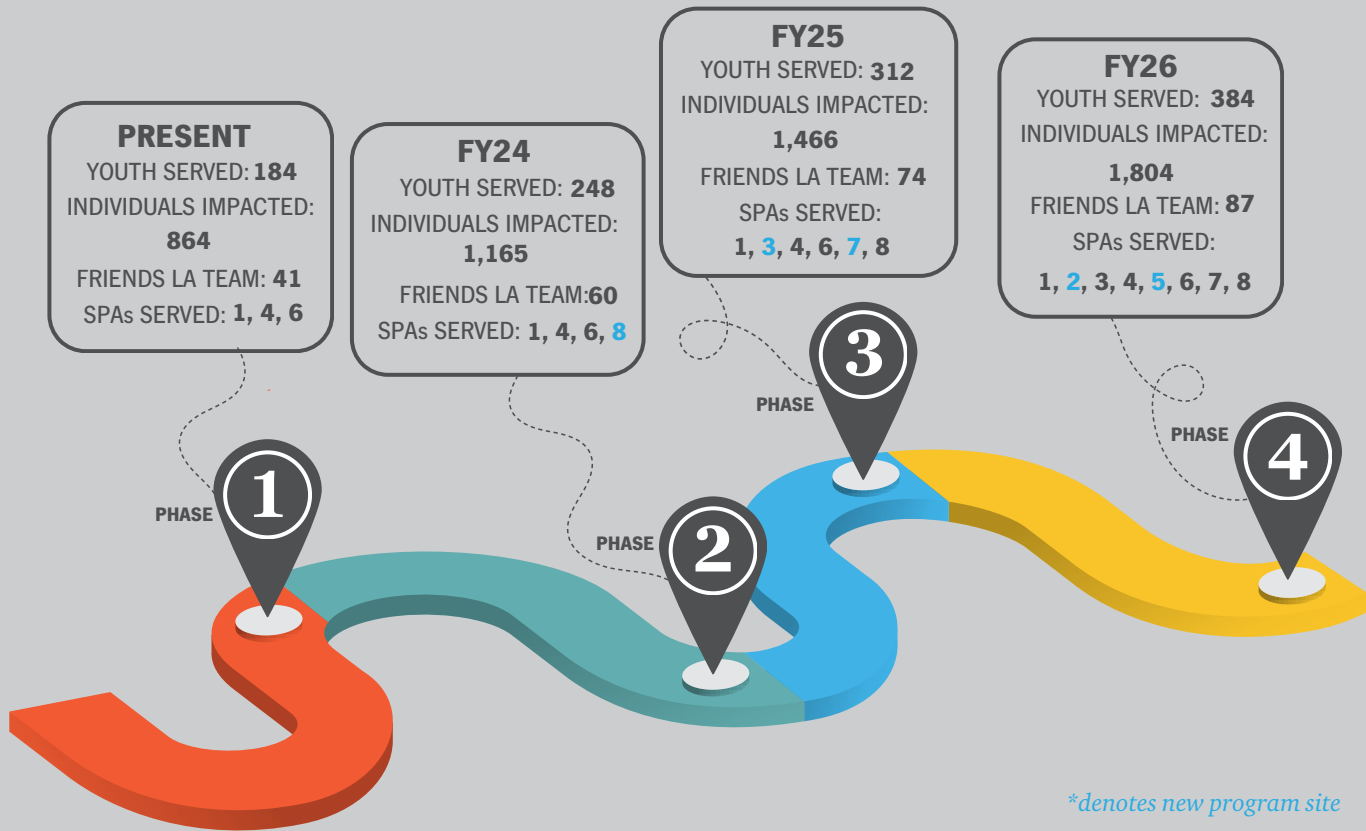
PRESENT
YOUTH SERVED: 184
INDIVIDUALS IMPACTED: 864
FRIENDS LA TEAM: 41
SPAs SERVED: 1, 4, 6

FY24
YOUTH SERVED: 248
INDIVIDUALS IMPACTED: 1,165
FRIENDS LA TEAM:60
SPAs SERVED: 1, 4, 6, 8

FY25
YOUTH SERVED: 312
INDIVIDUALS IMPACTED: 1,466
FRIENDS LA TEAM: 74
SPAs SERVED: 1, 3, 4, 6, 7, 8

FY26
YOUTH SERVED: 384
INDIVIDUALS IMPACTED: 1,804
FRIENDS LA TEAM: 87
SPAs SERVED: 1, 2, 3, 4, 5, 6, 7, 8

PHASE 1

PHASE 2

PHASE 3

PHASE 4

*denotes new program site